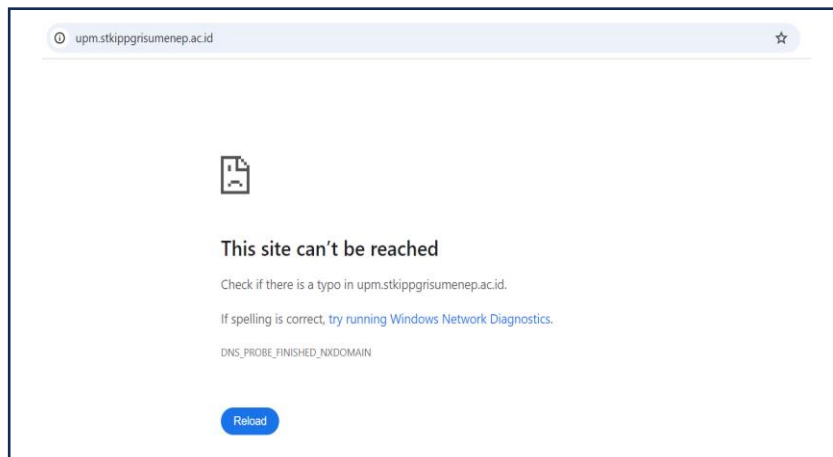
upm.stkippgrisumenep.ac.id

This site can’t be reached

Check if there is a typo in upm.stkippgrisumenep.ac.id.

If spelling is correct, try running Windows Network Diagnostics.

DNS_PROBE_FINISHED_NXDOMAIN

Reload